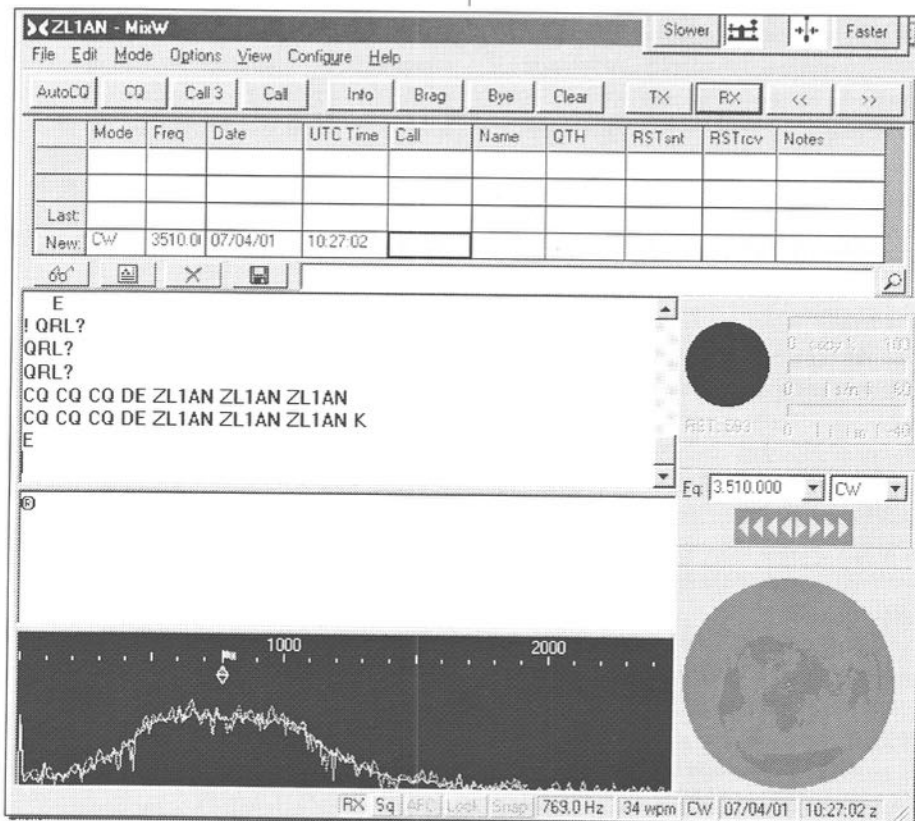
ZL1AN - MixW

Slower Faster

File Edit Mode Options View Configure Help

AutoCQ CQ Call 3 Call Info Brag Bye Clear TX RX << >>

| | Mode | Freq | Date | UTC Time | Call | Name | QTH | RSTsnt | RSTrcv | Notes |
|---|---|---|---|---|---|---|---|---|---|---|
| | | | | | | | | | | |
| | | | | | | | | | | |
| Last: | | | | | | | | | | |
| New: | CW | 3510.0 | 07/04/01 | 10:27:02 | | | | | | |

E
! QRL?
QRL?
QRL?
CQ CQ CQ DE ZL1AN ZL1AN ZL1AN
CQ CQ CQ DE ZL1AN ZL1AN ZL1AN K
E

0 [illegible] 100
0 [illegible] 50
RST: 599 0 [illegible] -40

Eq: 3.510.000 CW

1000 2000

RX Sq AFC Lock Snap 769.0 Hz 34 wpm CW 07/04/01 10:27:02 z